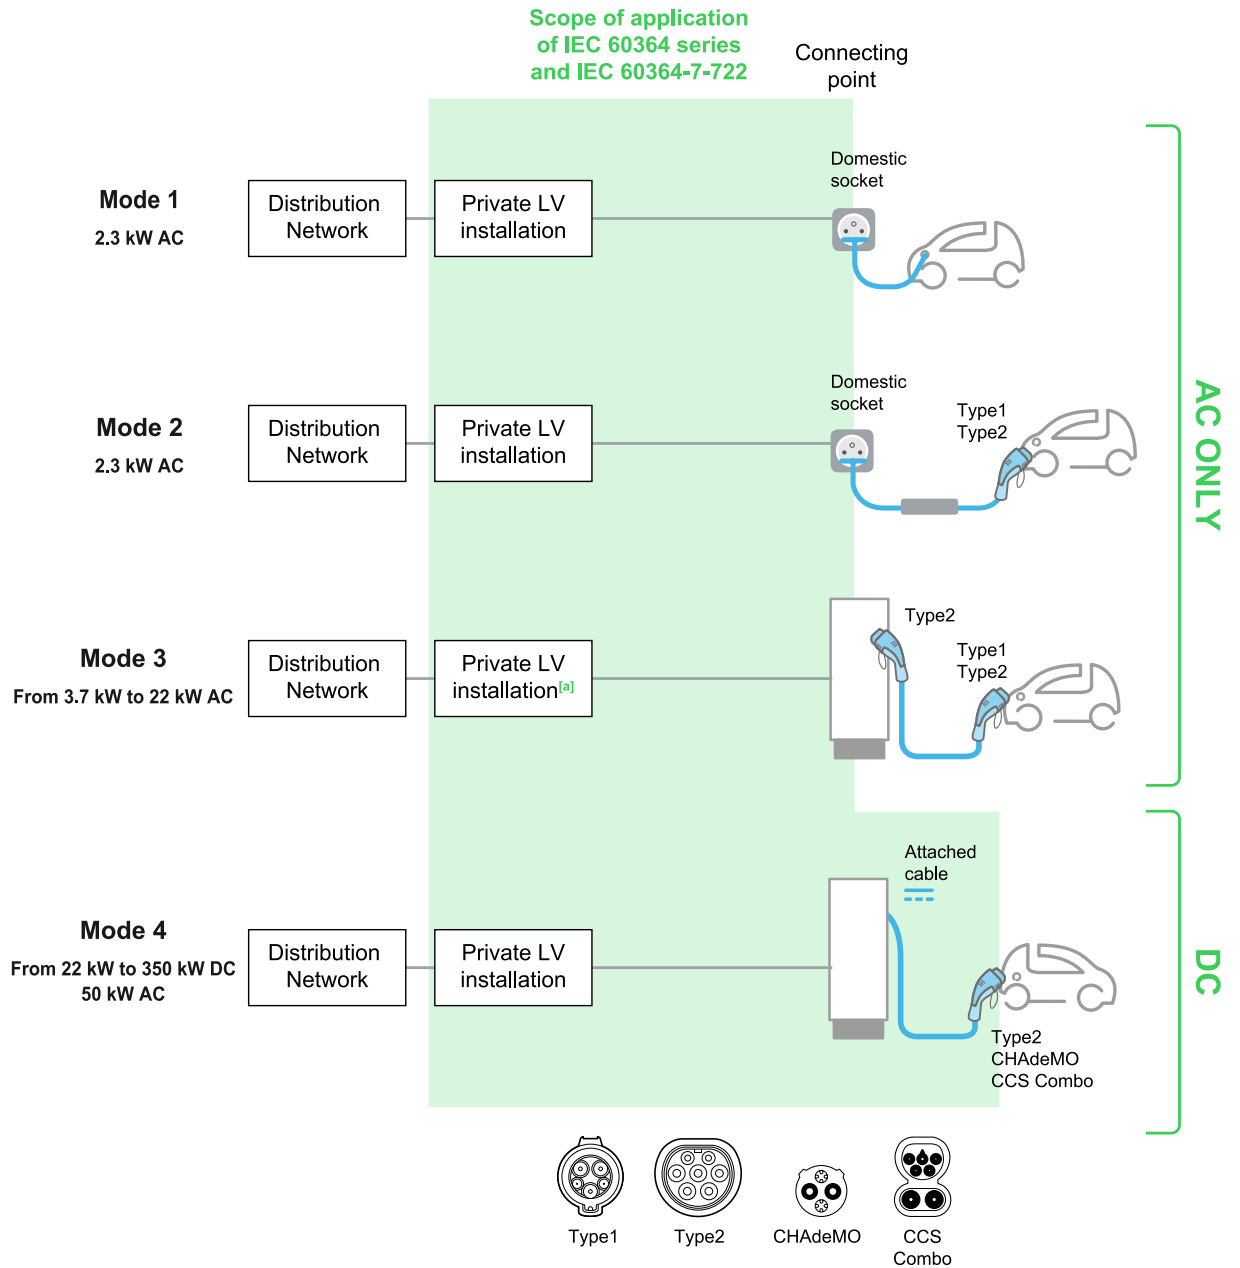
Scope of application of IEC 60364 series and IEC 60364-7-722

Connecting point

Mode 1
2.3 kW AC

Distribution Network

Private LV installation

Domestic socket

Mode 2
2.3 kW AC

Distribution Network

Private LV installation

Domestic socket

Type1
Type2

Mode 3
From 3.7 kW to 22 kW AC

Distribution Network

Private LV installation$^{[a]}$

Type2

Type1
Type2

AC ONLY

Mode 4
From 22 kW to 350 kW DC
50 kW AC

Distribution Network

Private LV installation

Attached cable

Type2
CHAdeMO
CCS Combo

DC

Type1

Type2

CHAdeMO

CCS Combo